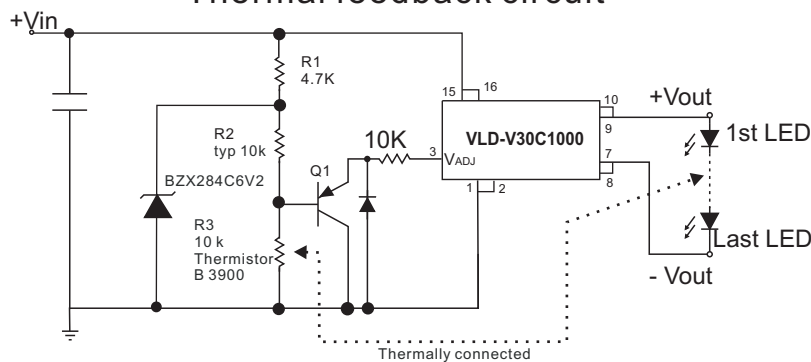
Thermal feedback circuit

+Vin

R1
4.7K

R2
typ 10k

BZX284C6V2

Q1

R3
10 k
Thermistor
B 3900

10K

3
$V_{ADJ}$

15
16

VLD-V30C1000

1
2

10
9
7
8

+Vout

1st LED

Last LED

- Vout

Thermally connected